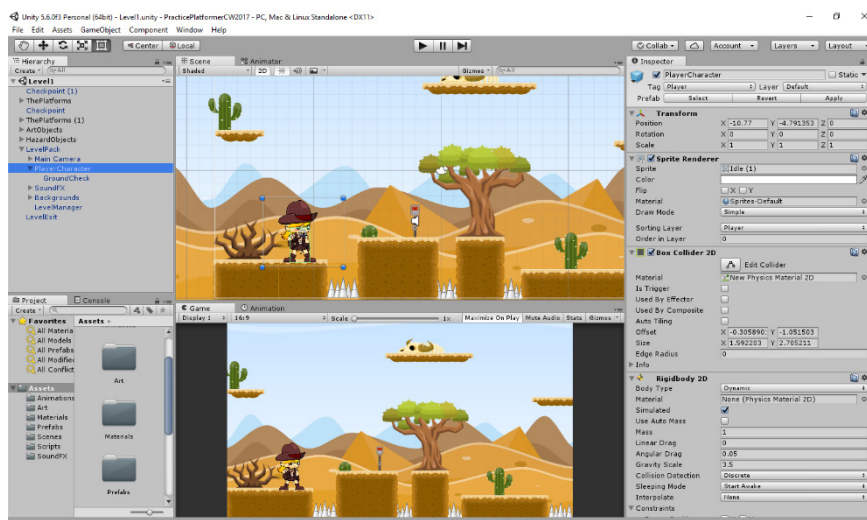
Unity 5.6.0f3 Personal (64bit) - Level1.unity - PracticePlatformerCW2017 - PC, Mac & Linux Standalone <DX11>

File Edit Assets GameObject Component Window Help

Center Local

Collab Account Layers Layout

Hierarchy
Create All
Level1
Checkpoint (1)
ThePlatforms
Checkpoint
ThePlatforms (1)
ArtObjects
HazardObjects
LevelPack
Main Camera
PlayerCharacter
GroundCheck
SoundFX
Backgrounds
LevelManager
LevelExit

Scene Animator
Shaded 2D
Gizmos All

Project Console
Create
Favorites
All Materials
All Models
All Prefabs
All Modified
All Conflicts
Assets
Assets
Animations
Art
Materials
Prefabs
Scenes
Scripts
SoundFX
Art
Materials
Prefabs

Game Animation
Display 1 16:9 Scale 1x Maximize On Play Mute Audio Stats Gizmos

Inspector
PlayerCharacter Static
Tag Player Layer Default
Prefab Select Revert Apply

Transform
Position X -10.77 Y -4.791353 Z 0
Rotation X 0 Y 0 Z 0
Scale X 1 Y 1 Z 1

Sprite Renderer
Sprite Idle (1)
Color
Flip X Y
Material Sprites-Default
Draw Mode Simple
Sorting Layer Player
Order in Layer 0

Box Collider 2D
Edit Collider
Material New Physics Material 2D
Is Trigger
Used By Effector
Used By Composite
Auto Tiling
Offset X -0.305890 Y -1.051503
Size X 1.592203 Y 2.705211
Edge Radius 0
Info

Rigidbody 2D
Body Type Dynamic
Material None (Physics Material 2D)
Simulated
Use Auto Mass
Mass 1
Linear Drag 0
Angular Drag 0.05
Gravity Scale 3.5
Collision Detection Discrete
Sleeping Mode Start Awake
Interpolate None
Constraints